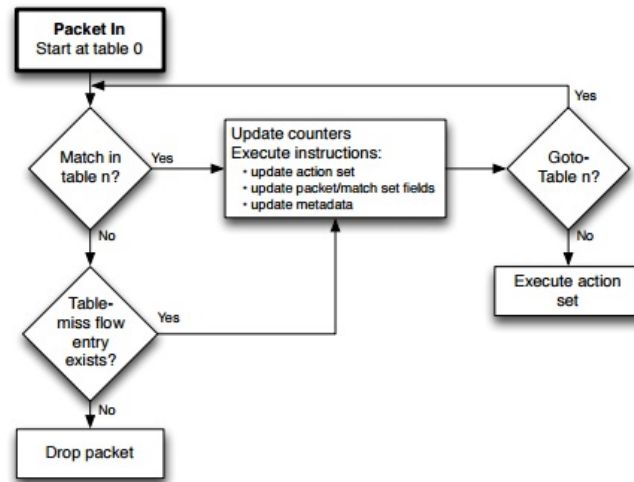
Packet In
Start at table 0

Match in table n?

Yes

Update counters
Execute instructions:
• update action set
• update packet/match set fields
• update metadata

Yes

Goto-Table n?

No

Execute action set

No

Table-miss flow entry exists?

Yes

No

Drop packet